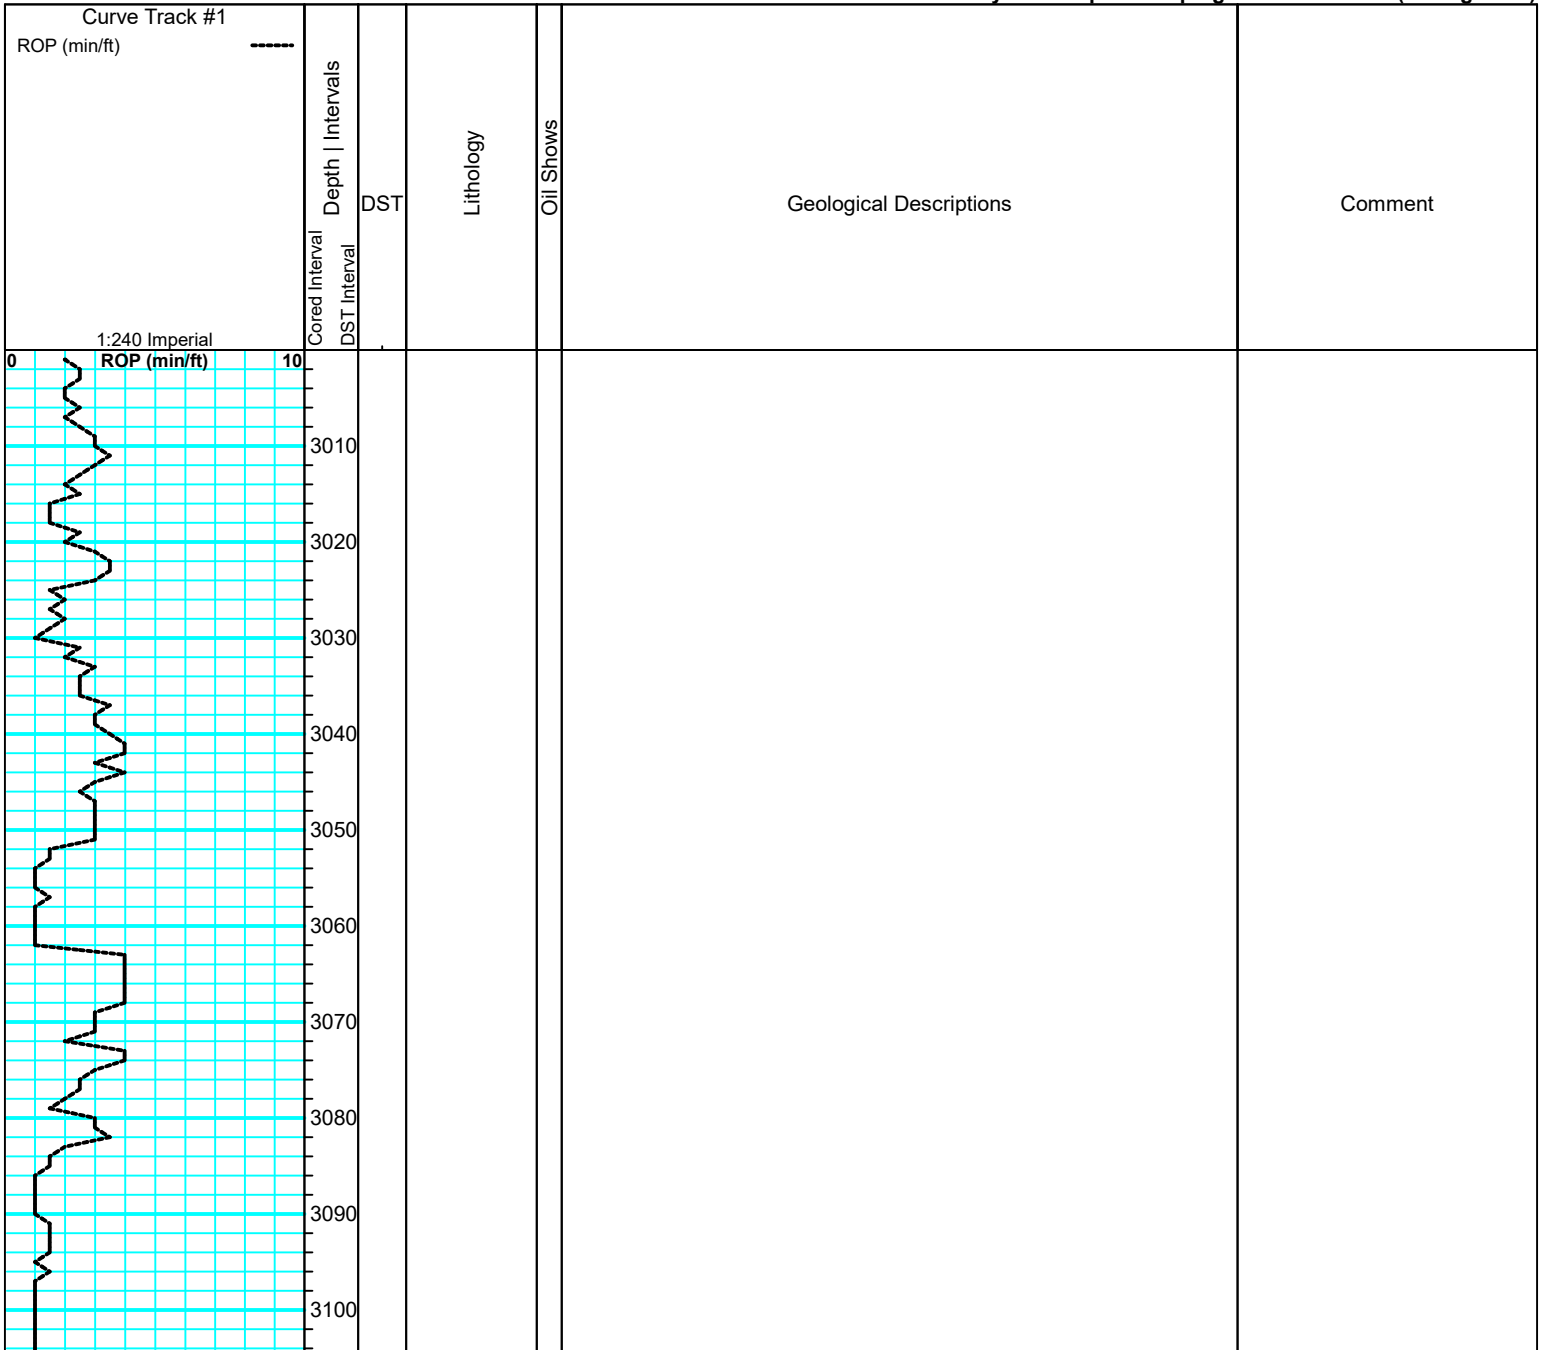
Curve Track #1
ROP (min/ft)

Depth | Intervals
Cored Interval
DST Interval
DST
Lithology
Oil Shows
Geological Descriptions
Comment

1:240 Imperial
0 ROP (min/ft) 10

3010
3020
3030
3040
3050
3060
3070
3080
3090
3100